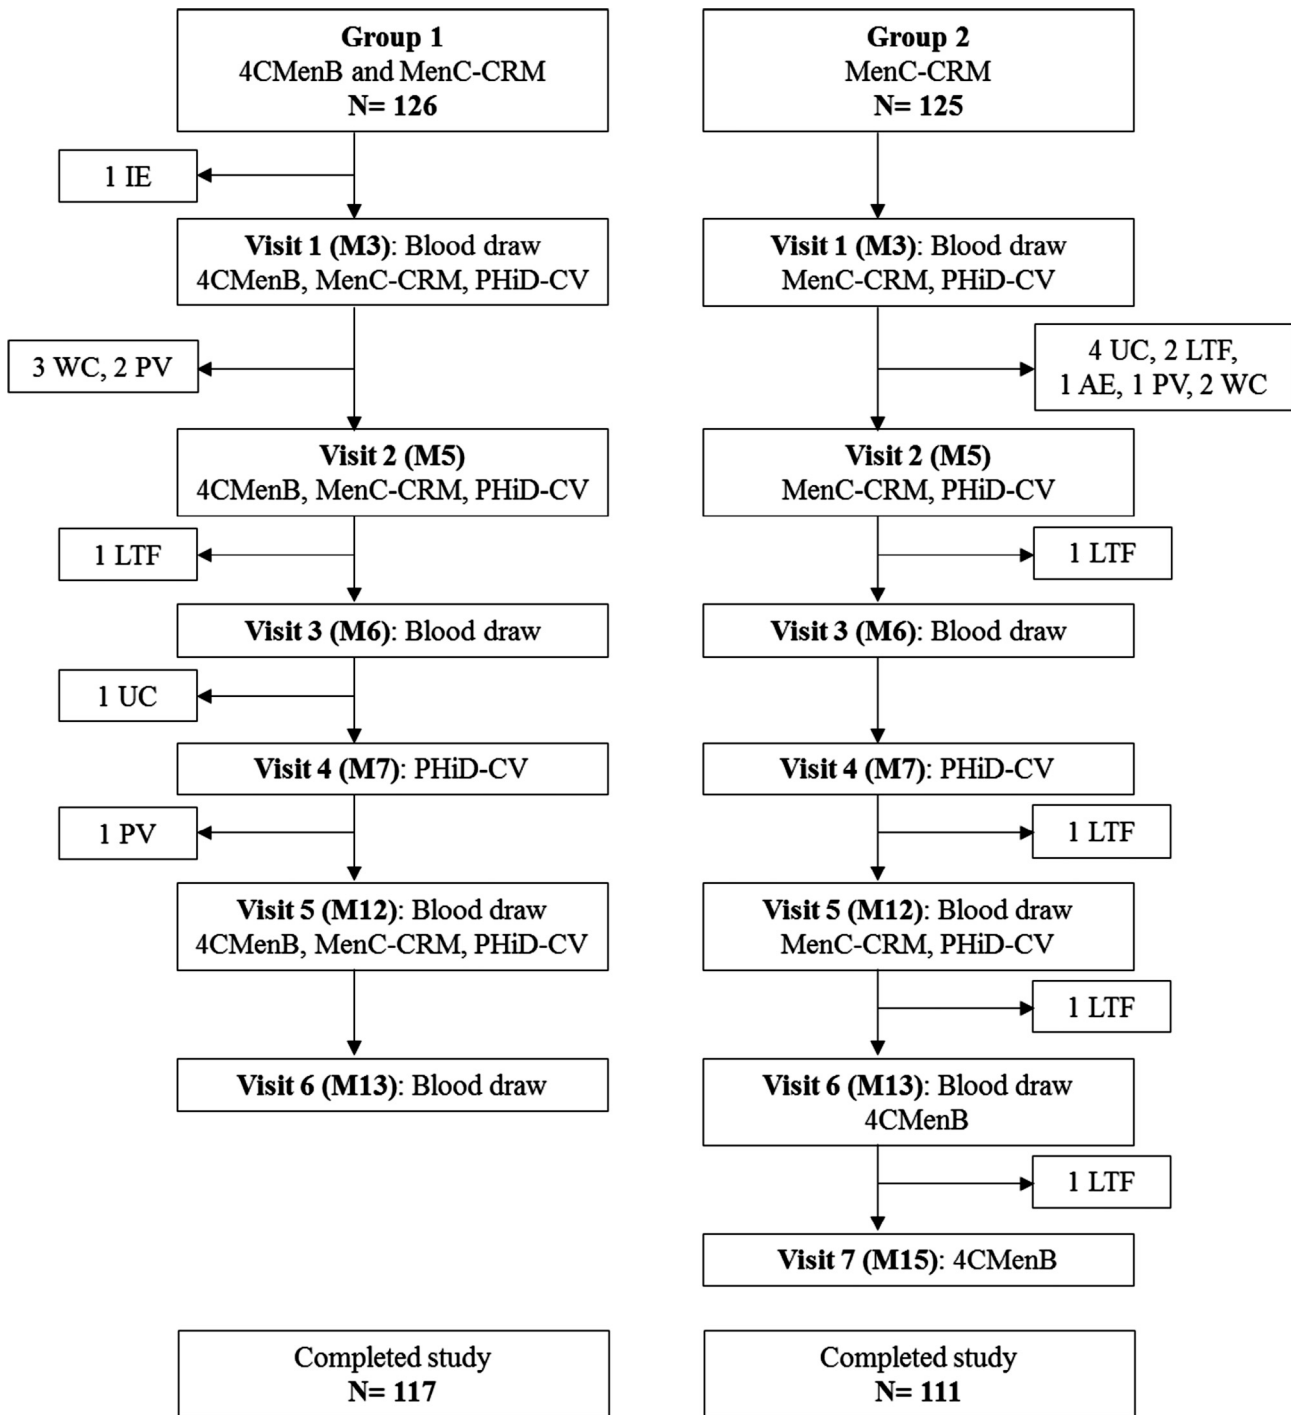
**Group 1**
4CMenB and MenC-CRM
**N= 126**

1 IE

**Visit 1 (M3)**: Blood draw
4CMenB, MenC-CRM, PHiD-CV

3 WC, 2 PV

**Visit 2 (M5)**
4CMenB, MenC-CRM, PHiD-CV

1 LTF

**Visit 3 (M6)**: Blood draw

1 UC

**Visit 4 (M7)**: PHiD-CV

1 PV

**Visit 5 (M12)**: Blood draw
4CMenB, MenC-CRM, PHiD-CV

**Visit 6 (M13)**: Blood draw

Completed study
**N= 117**

**Group 2**
MenC-CRM
**N= 125**

**Visit 1 (M3)**: Blood draw
MenC-CRM, PHiD-CV

4 UC, 2 LTF,
1 AE, 1 PV, 2 WC

**Visit 2 (M5)**
MenC-CRM, PHiD-CV

1 LTF

**Visit 3 (M6)**: Blood draw

**Visit 4 (M7)**: PHiD-CV

1 LTF

**Visit 5 (M12)**: Blood draw
MenC-CRM, PHiD-CV

1 LTF

**Visit 6 (M13)**: Blood draw
4CMenB

1 LTF

**Visit 7 (M15)**: 4CMenB

Completed study
**N= 111**